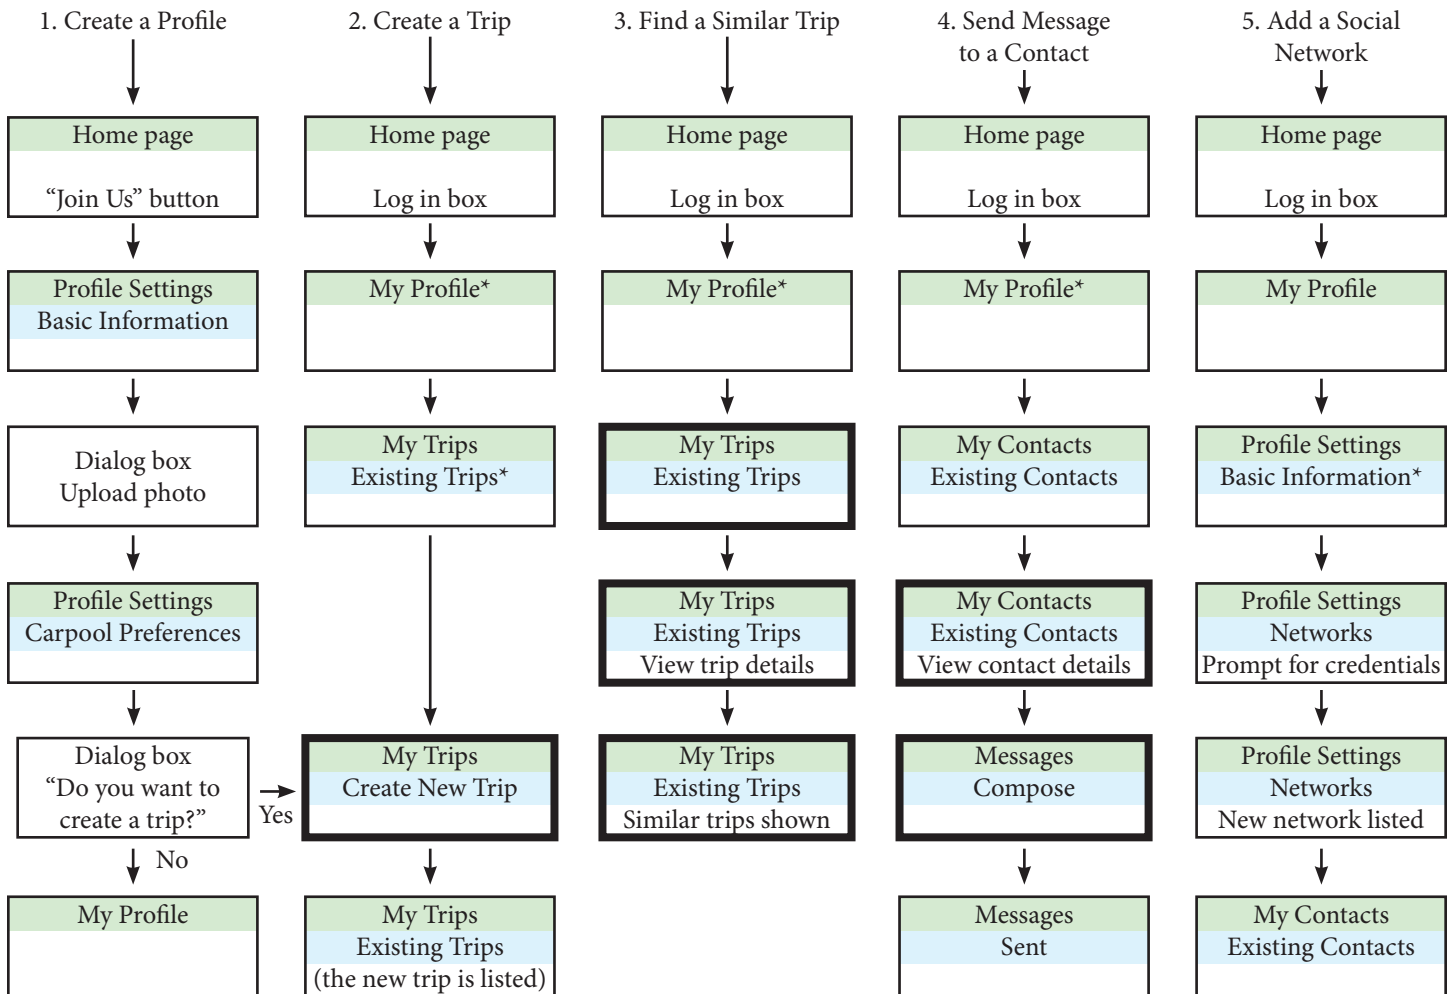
1. Create a Profile

Home page
"Join Us" button

Profile Settings
Basic Information

Dialog box
Upload photo

Profile Settings
Carpool Preferences

Dialog box
"Do you want to create a trip?"

Yes

No

My Profile

2. Create a Trip

Home page
Log in box

My Profile*

My Trips
Existing Trips*

My Trips
Create New Trip

My Trips
Existing Trips
(the new trip is listed)

3. Find a Similar Trip

Home page
Log in box

My Profile*

My Trips
Existing Trips

My Trips
Existing Trips
View trip details

My Trips
Existing Trips
Similar trips shown

4. Send Message to a Contact

Home page
Log in box

My Profile*

My Contacts
Existing Contacts

My Contacts
Existing Contacts
View contact details

Messages
Compose

Messages
Sent

5. Add a Social Network

Home page
Log in box

My Profile

Profile Settings
Basic Information*

Profile Settings
Networks
Prompt for credentials

Profile Settings
Networks
New network listed

My Contacts
Existing Contacts